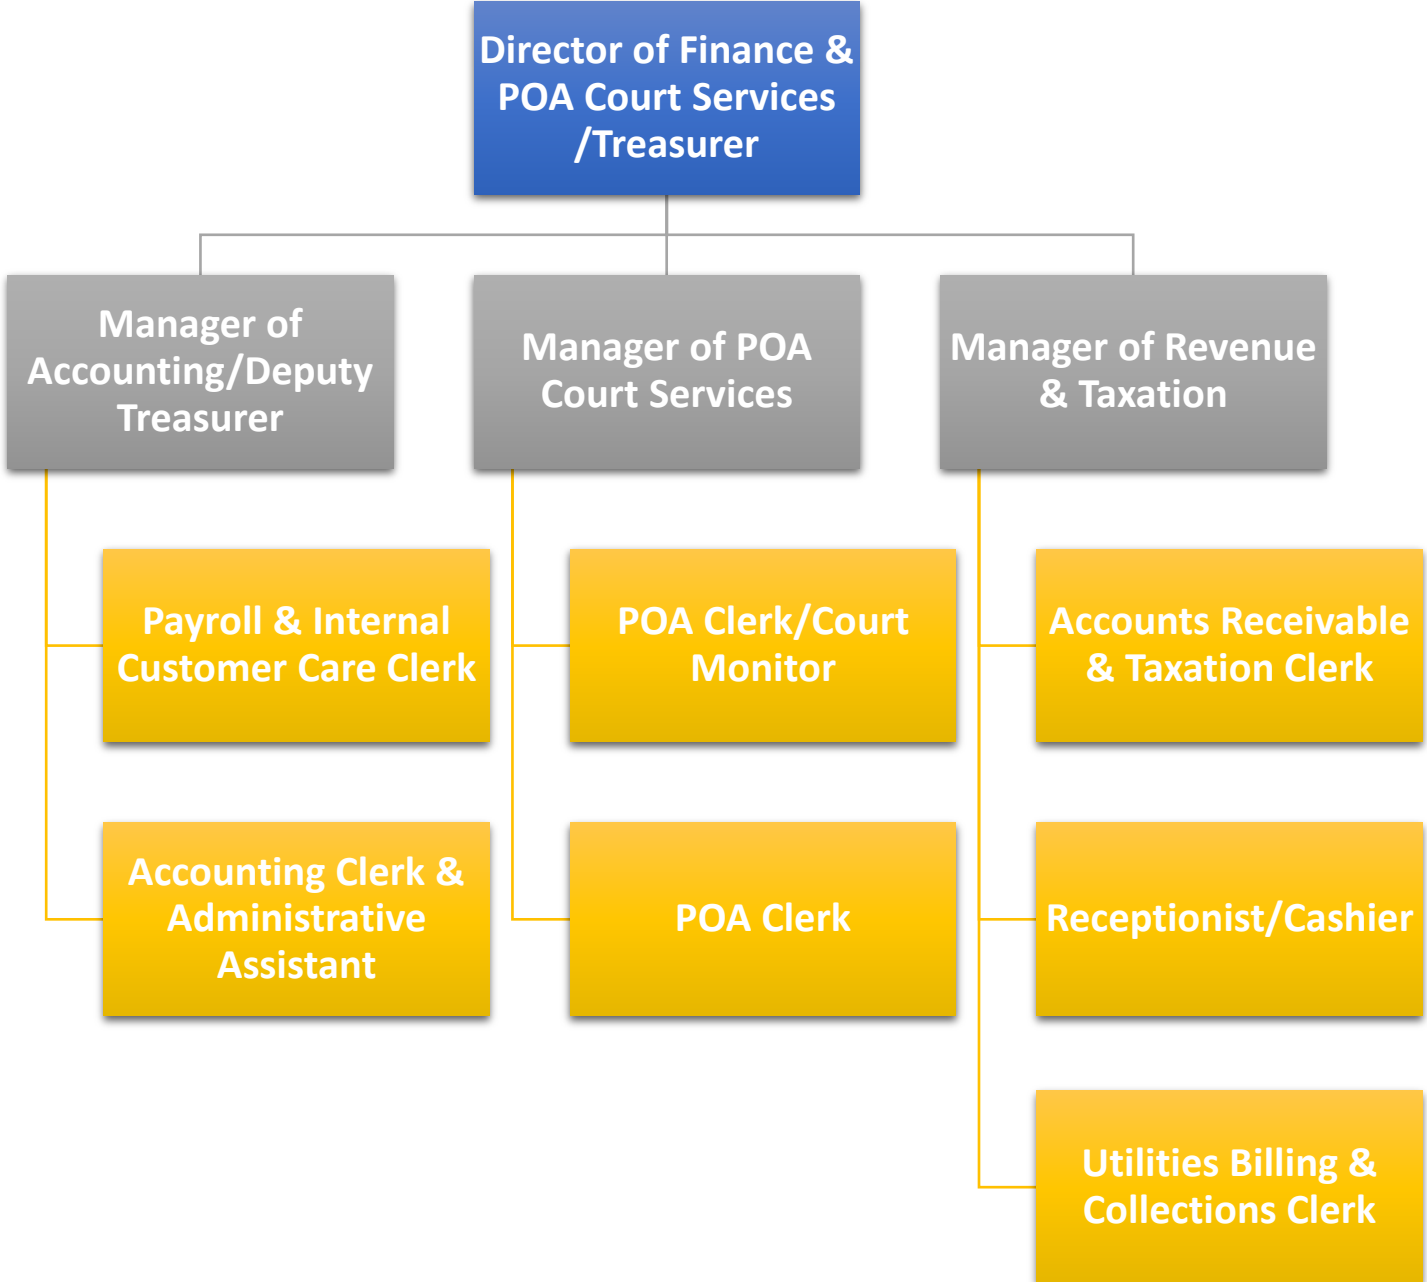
Director of Finance & POA Court Services /Treasurer

Manager of Accounting/Deputy Treasurer

Manager of POA Court Services

Manager of Revenue & Taxation

Payroll & Internal Customer Care Clerk

Accounting Clerk & Administrative Assistant

POA Clerk/Court Monitor

POA Clerk

Accounts Receivable & Taxation Clerk

Receptionist/Cashier

Utilities Billing & Collections Clerk